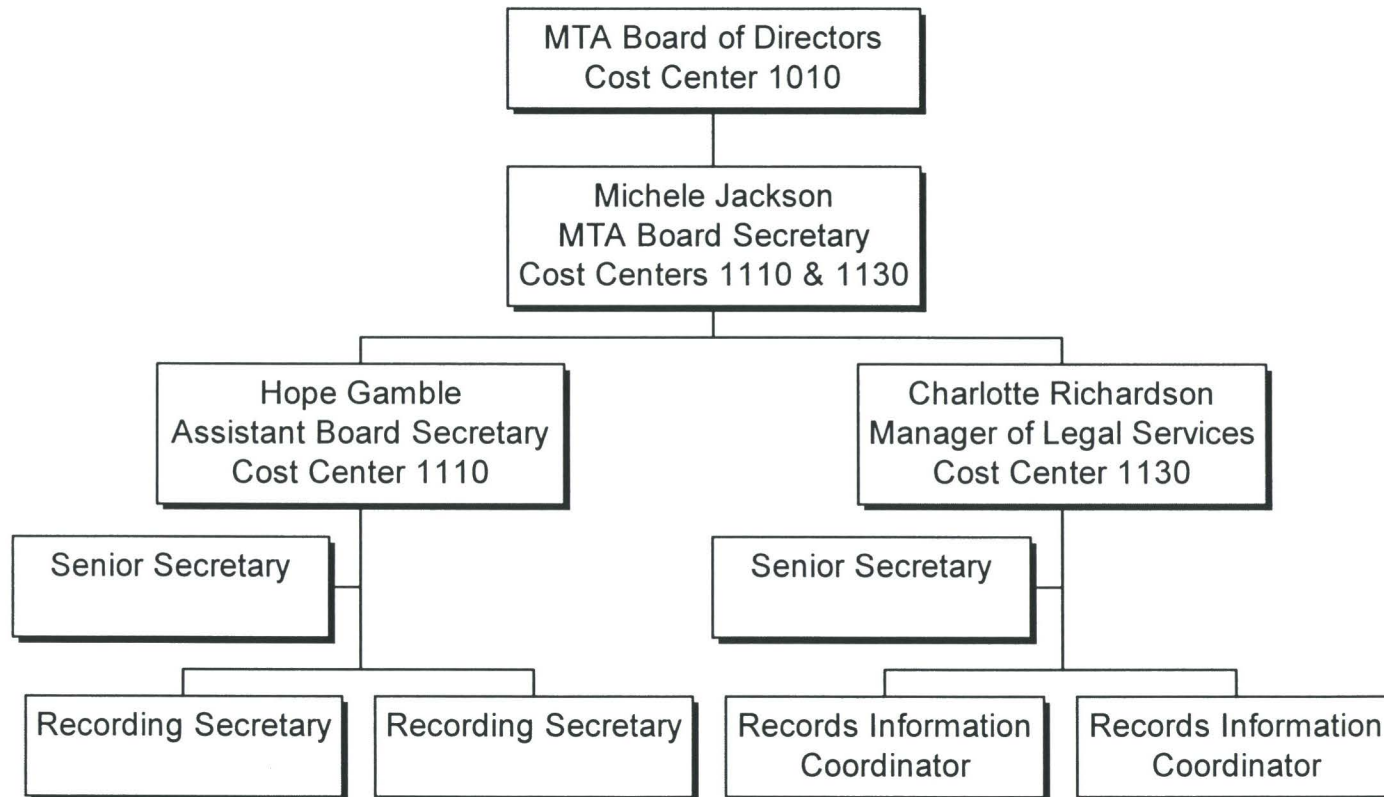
MTA Board of Directors
Cost Center 1010

Michele Jackson
MTA Board Secretary
Cost Centers 1110 & 1130

Hope Gamble
Assistant Board Secretary
Cost Center 1110

Senior Secretary

Recording Secretary

Recording Secretary

Charlotte Richardson
Manager of Legal Services
Cost Center 1130

Senior Secretary

Records Information Coordinator

Records Information Coordinator